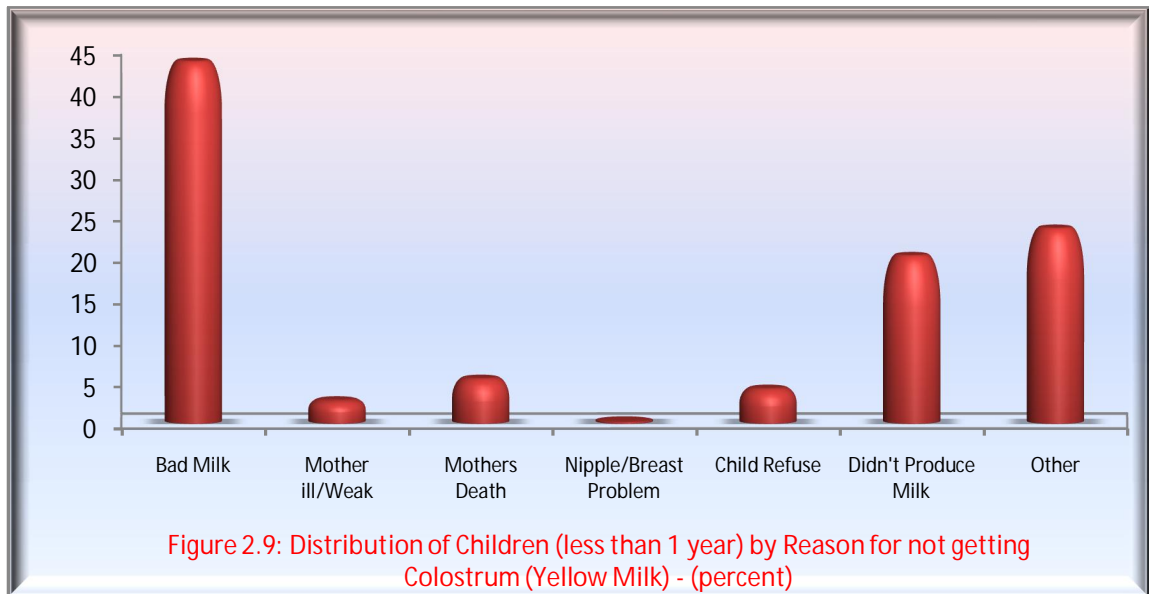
45
40
35
30
25
20
15
10
5
0

Bad Milk
Mother ill/Weak
Mothers Death
Nipple/Breast Problem
Child Refuse
Didn't Produce Milk
Other

Figure 2.9: Distribution of Children (less than 1 year) by Reason for not getting Colostrum (Yellow Milk) - (percent)